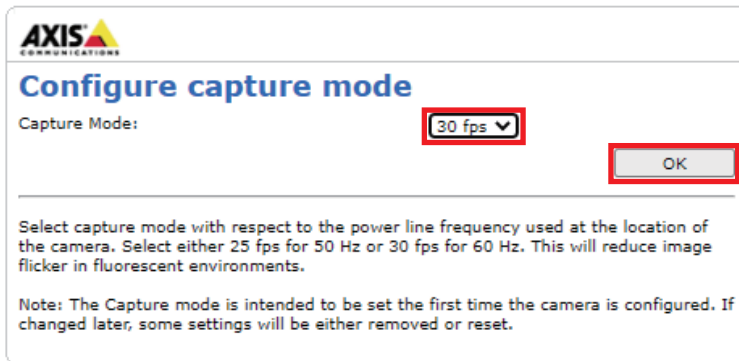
AXIS
COMMUNICATIONS

Configure capture mode

Capture Mode:

30 fps

OK

Select capture mode with respect to the power line frequency used at the location of the camera. Select either 25 fps for 50 Hz or 30 fps for 60 Hz. This will reduce image flicker in fluorescent environments.

Note: The Capture mode is intended to be set the first time the camera is configured. If changed later, some settings will be either removed or reset.